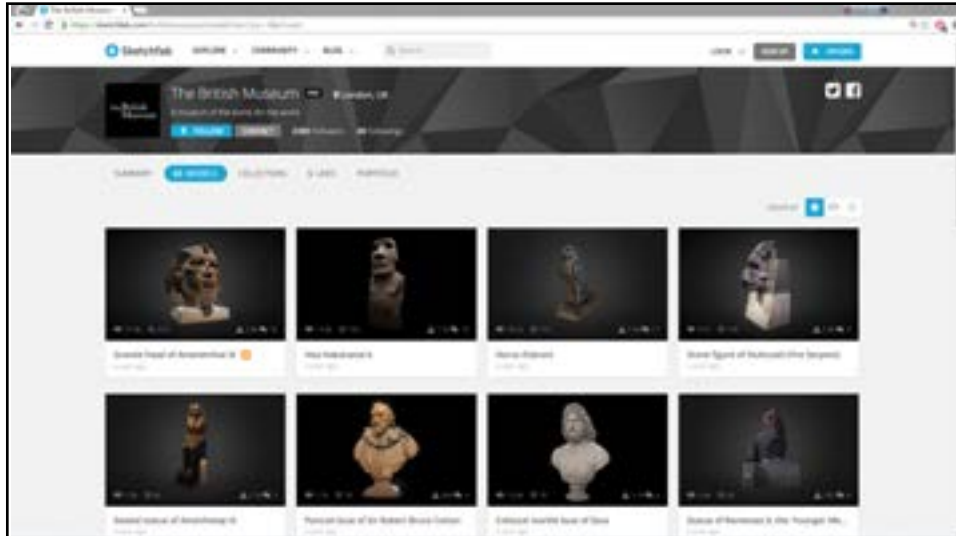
Sketchfab EXPLORE COMMUNITY BLOG

LOGIN SIGN UP UPLOAD

The British Museum London, UK

The British Museum

FOLLOW

SUMMARY MODELS COLLECTIONS LIKES PORTFOLIO

Granite head of Amenemhat III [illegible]

Hoa Hakananai'a

Horus-Falcon

Stone figure of Nutmosè (the Serpent)

Seated statue of Amenhotep III

Portrait bust of Sir Robert Bruce Cotton

Colossal marble bust of Zeus

Statue of Ramesses II, the 'Younger Me...